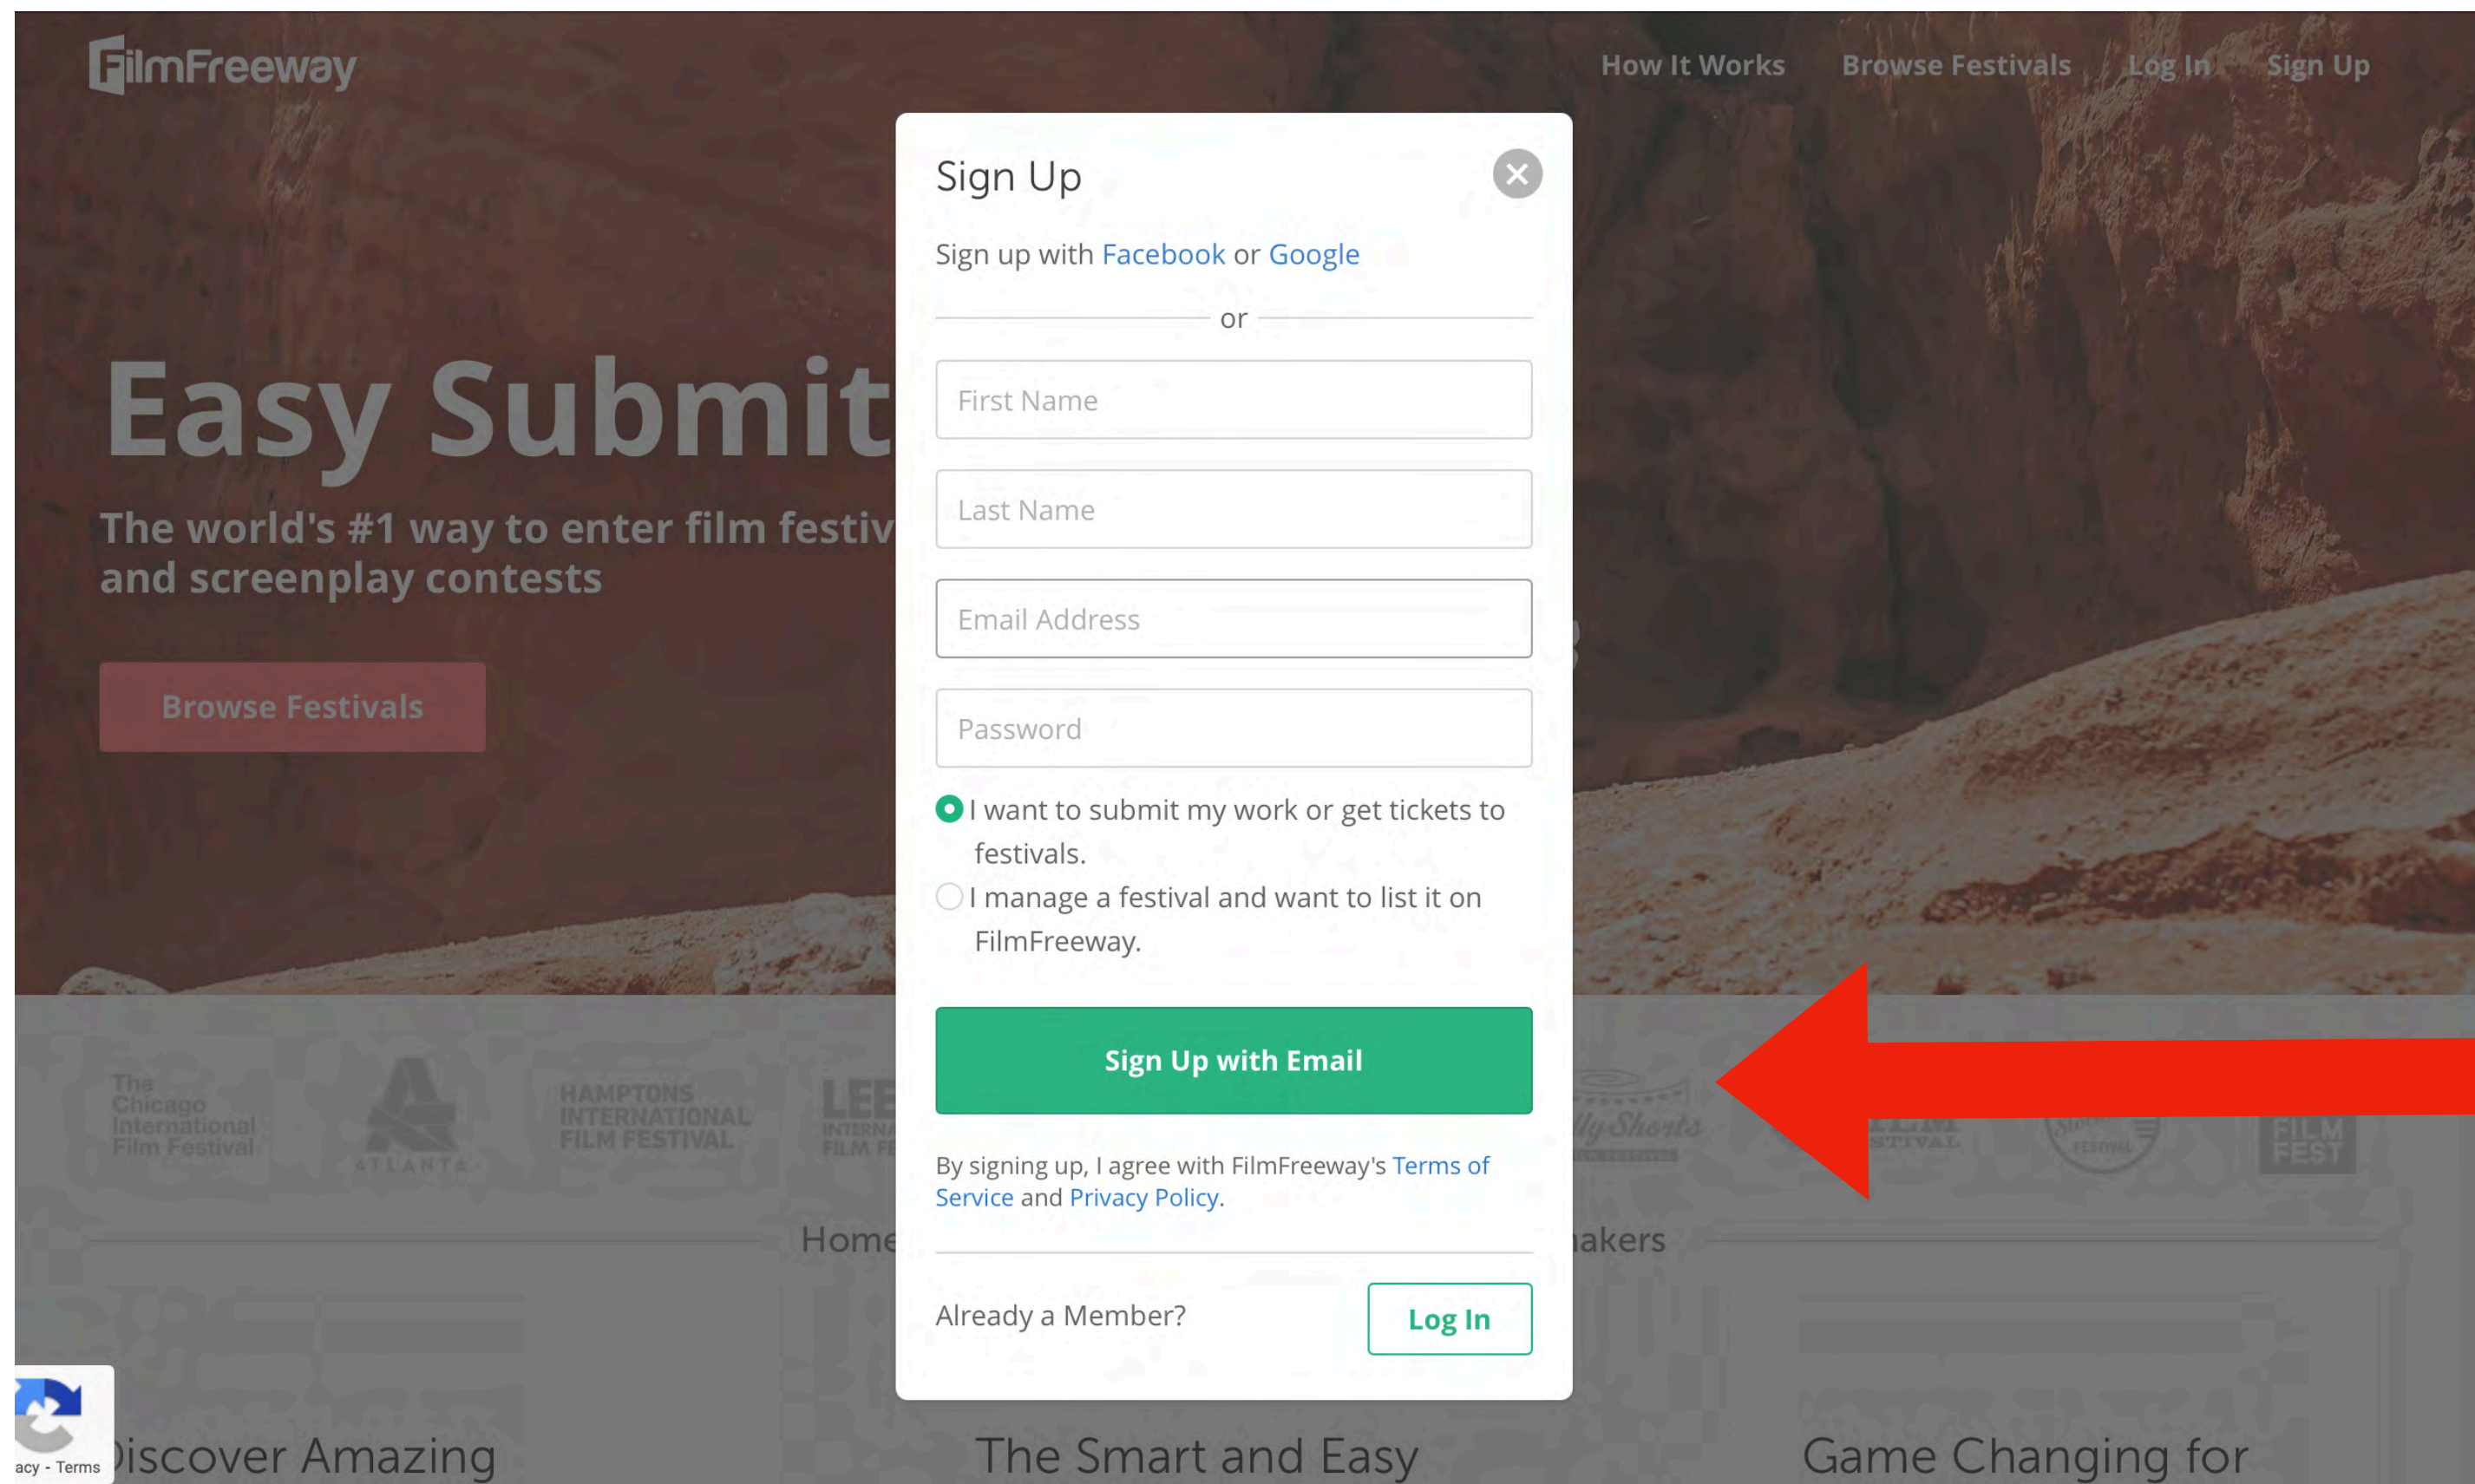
FilmFreeway

How It Works Browse Festivals Log In Sign Up

Easy Submit

The world's #1 way to enter film festiv and screenplay contests

Browse Festivals

The Chicago International Film Festival

ATLANTA

HAMPTONS INTERNATIONAL FILM FESTIVAL

LEE INTERNA FILM FE

llyShorts

FILM FEST

Home

akers

Discover Amazing

The Smart and Easy

Game Changing for

acy - Terms

Sign Up

Sign up with Facebook or Google

or

First Name

Last Name

Email Address

Password

I want to submit my work or get tickets to festivals.

I manage a festival and want to list it on FilmFreeway.

Sign Up with Email

By signing up, I agree with FilmFreeway's Terms of Service and Privacy Policy.

Already a Member?

Log In